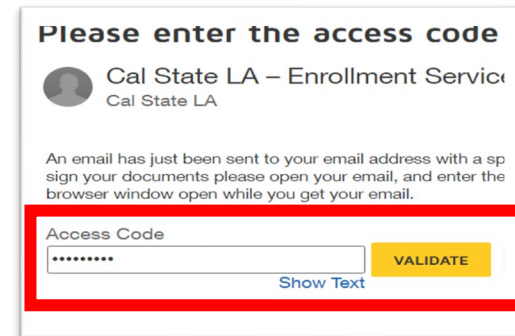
Please enter the access code

Cal State LA – Enrollment Servic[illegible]
Cal State LA

An email has just been sent to your email address with a sp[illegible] sign your documents please open your email, and enter the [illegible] browser window open while you get your email.

Access Code
••••••••••
VALIDATE
Show Text